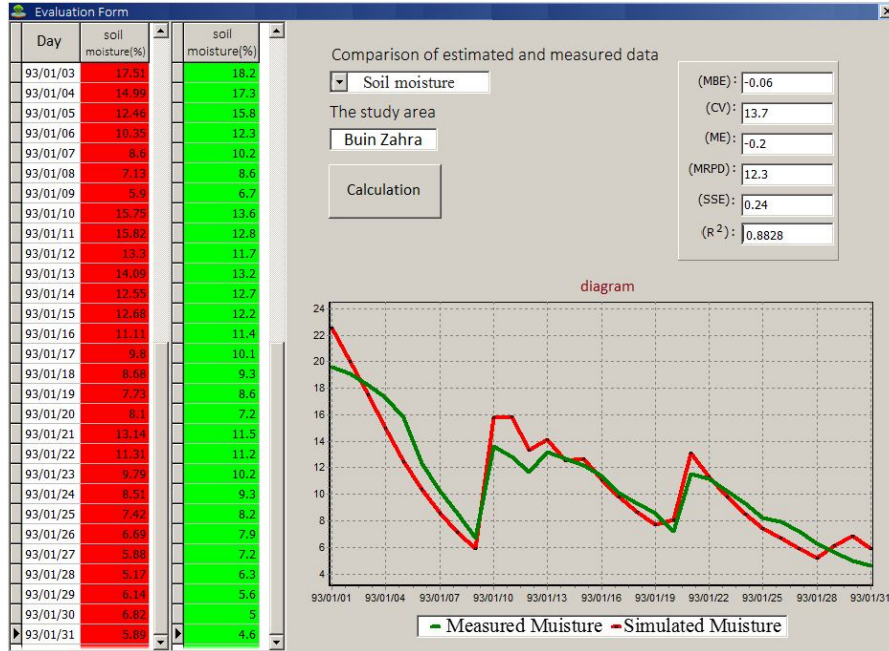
Evaluation Form

| Day | soil moisture(%) |
|---|---|
| 93/01/03 | 17.51 |
| 93/01/04 | 14.99 |
| 93/01/05 | 12.46 |
| 93/01/06 | 10.35 |
| 93/01/07 | 8.6 |
| 93/01/08 | 7.13 |
| 93/01/09 | 5.9 |
| 93/01/10 | 15.75 |
| 93/01/11 | 15.82 |
| 93/01/12 | 13.3 |
| 93/01/13 | 14.09 |
| 93/01/14 | 12.55 |
| 93/01/15 | 12.68 |
| 93/01/16 | 11.11 |
| 93/01/17 | 9.8 |
| 93/01/18 | 8.68 |
| 93/01/19 | 7.73 |
| 93/01/20 | 8.1 |
| 93/01/21 | 13.14 |
| 93/01/22 | 11.31 |
| 93/01/23 | 9.79 |
| 93/01/24 | 8.51 |
| 93/01/25 | 7.42 |
| 93/01/26 | 6.69 |
| 93/01/27 | 5.88 |
| 93/01/28 | 5.17 |
| 93/01/29 | 6.14 |
| 93/01/30 | 6.82 |
| 93/01/31 | 5.89 |

| soil moisture(%) |
|---|
| 18.2 |
| 17.3 |
| 15.8 |
| 12.3 |
| 10.2 |
| 8.6 |
| 6.7 |
| 13.6 |
| 12.8 |
| 11.7 |
| 13.2 |
| 12.7 |
| 12.2 |
| 11.4 |
| 10.1 |
| 9.3 |
| 8.6 |
| 7.2 |
| 11.5 |
| 11.2 |
| 10.2 |
| 9.3 |
| 8.2 |
| 7.9 |
| 7.2 |
| 6.3 |
| 5.6 |
| 5 |
| 4.6 |

Comparison of estimated and measured data

Soil moisture

The study area

Buin Zahra

Calculation

(MBE): -0.06
(CV): 13.7
(ME): -0.2
(MRPD): 12.3
(SSE): 0.24
($R^2$): 0.8828

diagram

24 22 20 18 16 14 12 10 8 6 4

93/01/01 93/01/04 93/01/07 93/01/10 93/01/13 93/01/16 93/01/19 93/01/22 93/01/25 93/01/28 93/01/31

Measured Muisture Simulated Muisture